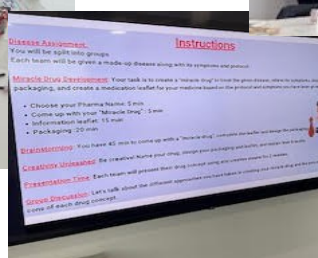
Instructions

Disease Assignment: You will be split into groups. Each team will be given a made-up disease along with its symptoms and protocol.

Miracle Drug Development: Your task is to create a "miracle drug" to treat the given disease, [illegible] packaging, and create a medication leaflet for your medicine based on the protocol and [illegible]

- Choose your Pharma Name: 5 min
- Come up with your "Miracle Drug": 5 min
- Information leaflet: 15 min
- Packaging: 20 min

Brainstorming: You have 45 min to come up with a "miracle drug", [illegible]

Creativity Unleashed: Be creative! Name your drug, design your packaging and leaflet, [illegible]

Presentation Time: Each team will present their drug concept using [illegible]

Group Discussion: Let's talk about the different approaches you have taken in creating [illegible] cons of each drug concept.